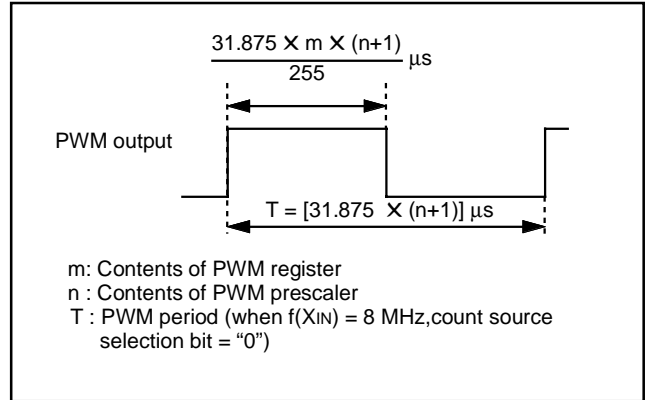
$\frac{31.875 \times m \times (n+1)}{255}$ μs

PWM output

T = [31.875 $\times$ (n+1)] μs

m: Contents of PWM register
n : Contents of PWM prescaler
T : PWM period (when f(XIN) = 8 MHz,count source selection bit = “0”)